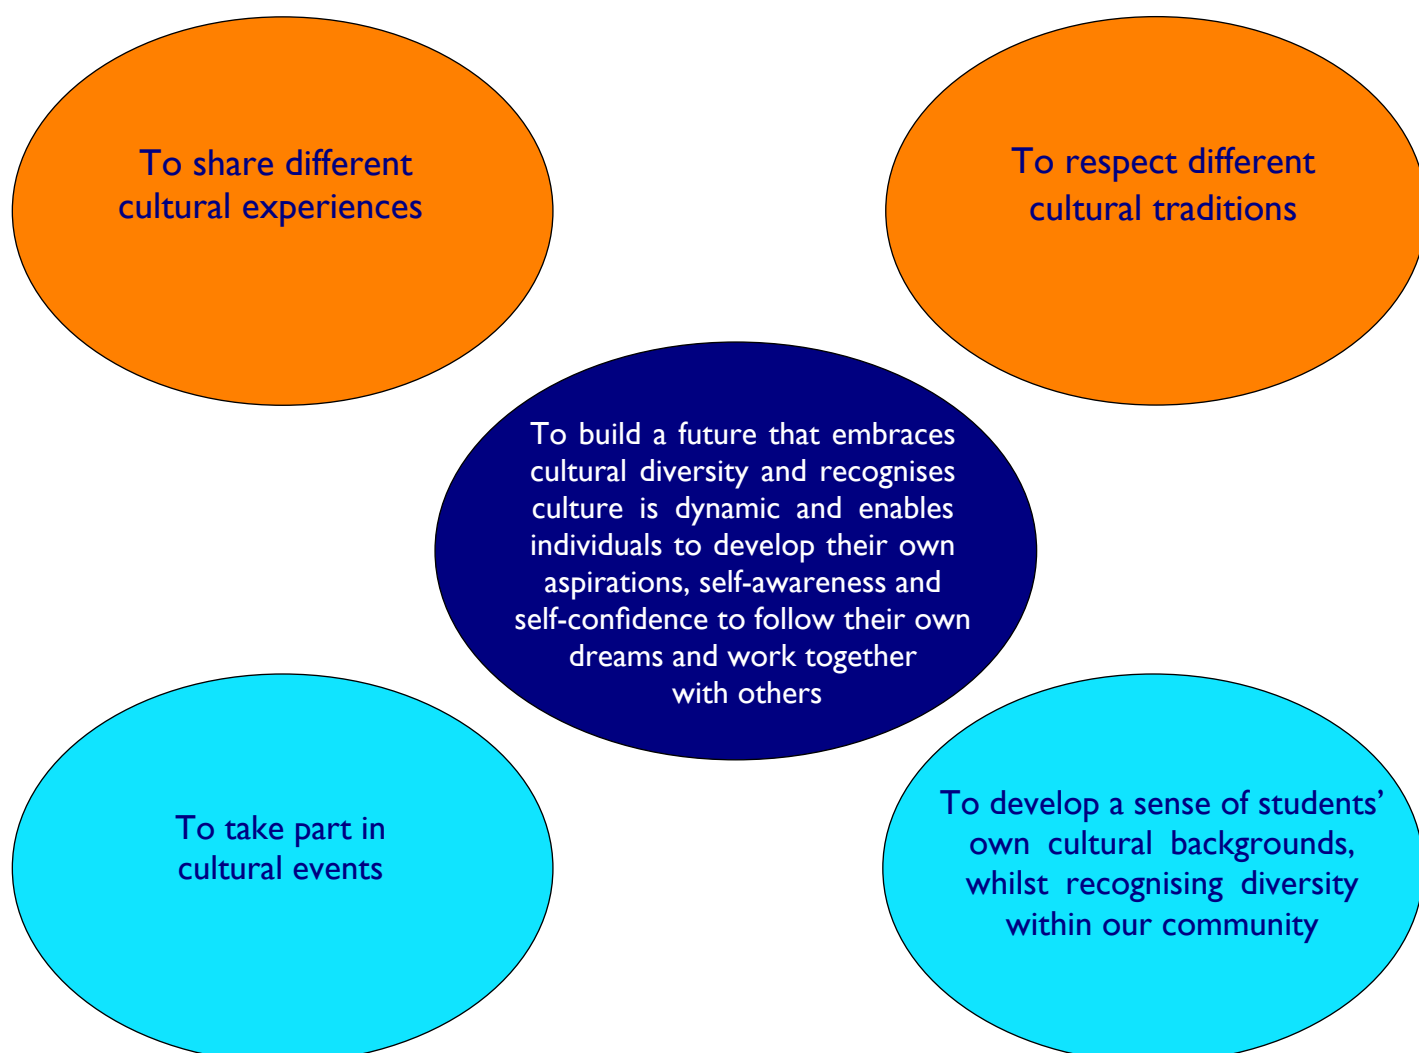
To share different cultural experiences

To respect different cultural traditions

To build a future that embraces cultural diversity and recognises culture is dynamic and enables individuals to develop their own aspirations, self-awareness and self-confidence to follow their own dreams and work together with others

To take part in cultural events

To develop a sense of students' own cultural backgrounds, whilst recognising diversity within our community